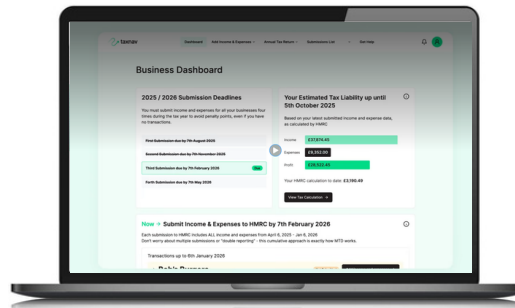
taxnav

Dashboard Add Income & Expenses Annual Tax Return Submission List Get Help

Business Dashboard

2025 / 2026 Submission Deadlines

You must submit income and expenses for all your businesses four times during the tax year to avoid penalty points, even if you have no transactions.

First Submission due by 7th August 2025

Second Submission due by 7th November 2025

Third Submission due by 7th February 2026 Due

Forth Submission due by 7th May 2026

Your Estimated Tax Liability up until 5th October 2025

Based on your latest submitted income and expense data, as calculated by HMRC

Income £37,874.45

Expenses £9,253.00

Profit £28,123.45

Your HMRC calculation to date: £3,196.45

View Tax Calculation

Now → Submit Income & Expenses to HMRC by 7th February 2026

Each submission to HMRC includes ALL income and expenses from April 6, 2025 - Jan 6, 2026
Don't worry about multiple submissions or "double reporting" - this cumulative approach is exactly how MTD works.

Transactions up to 6th January 2026

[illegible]